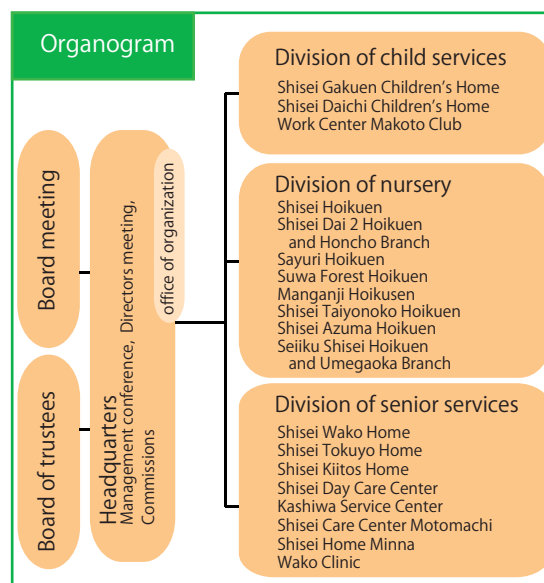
Organogram

Board meeting

Board of trustees

Headquarters
Management conference, Directors meeting, Commissions

office of organization

Division of child services
Shisei Gakuen Children's Home
Shisei Daichi Children's Home
Work Center Makoto Club

Division of nursery
Shisei Hoikuen
Shisei Dai 2 Hoikuen and Honcho Branch
Sayuri Hoikuen
Suwa Forest Hoikuen
Manganji Hoikusen
Shisei Taiyonoko Hoikuen
Shisei Azuma Hoikuen
Seiiku Shisei Hoikuen and Umegaoka Branch

Division of senior services
Shisei Wako Home
Shisei Tokuyo Home
Shisei Kiitos Home
Shisei Day Care Center
Kashiwa Service Center
Shisei Care Center Motomachi
Shisei Home Minna
Wako Clinic